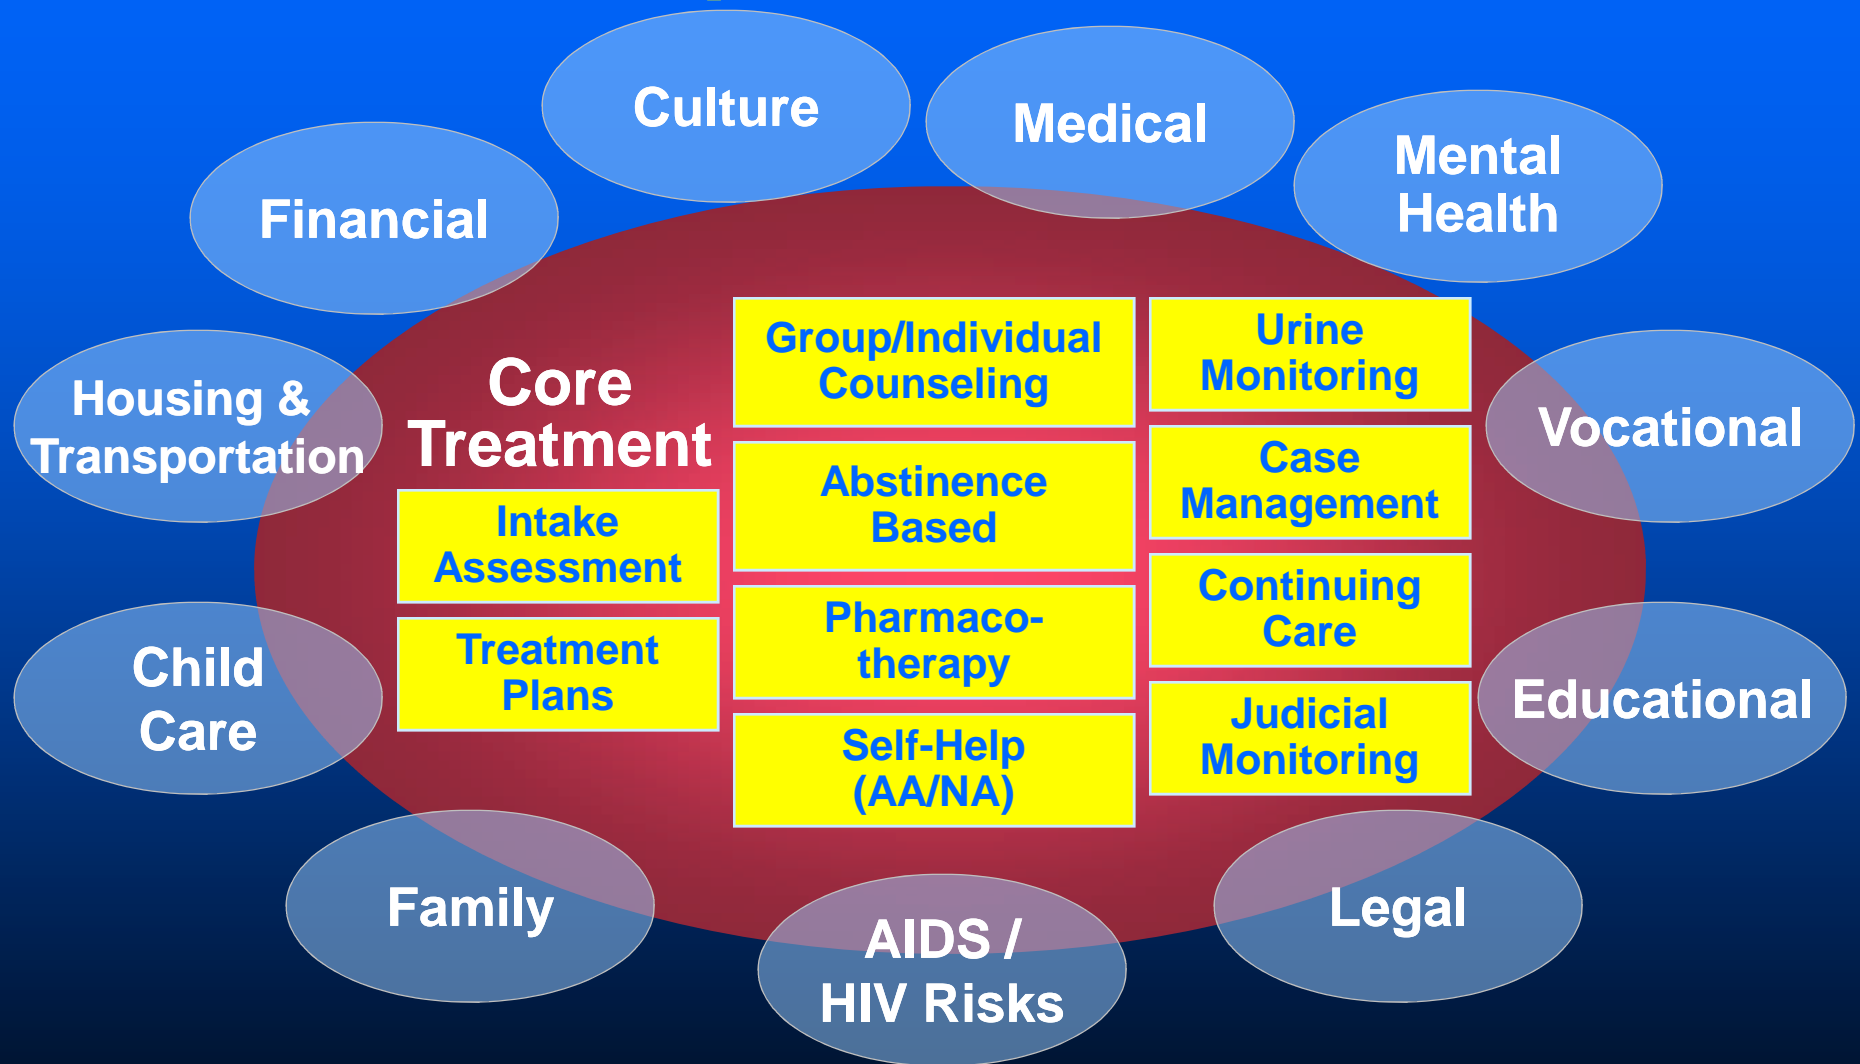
Culture

Medical

Mental Health

Financial

Housing & Transportation

Vocational

Child Care

Educational

Family

AIDS / HIV Risks

Legal

Core Treatment

Intake Assessment

Treatment Plans

Group/Individual Counseling

Abstinence Based

Pharmaco-therapy

Self-Help (AA/NA)

Urine Monitoring

Case Management

Continuing Care

Judicial Monitoring